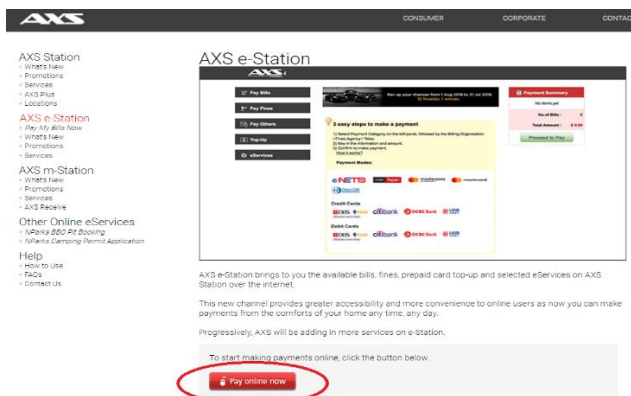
AXS

CONSUMER CORPORATE CONTAC

AXS Station
What's New
Promotions
Services
AXS Plus
Locations

AXS e-Station
Pay My Bills Now
What's New
Promotions
Services

AXS m-Station
What's New
Promotions
Services
AXS Receive

Other Online eServices
NParks BBQ Pit Booking
NParks Camping Permit Application

Help
How to Use
FAQs
Contact Us

AXS e-Station

AXS

Pay Bills
Pay Fines
Pay Others
Top-Up
eServices

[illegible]

3 easy steps to make a payment
1) Select Payment Category on the left panel, followed by the Billing Organisation / Fines Agency / Telco.
2) Key in the information and amount.
3) Confirm to make payment.

Payment Modes:
eNETS
Credit Cards
DBS citibank OCBC Bank UOB
Debit Cards
DBS citibank OCBC Bank UOB

Payment Summary
No items yet
No of Bills : 0
Total Amount : $ 0.00
Proceed to Pay

AXS e-Station brings to you the available bills, fines, prepaid card top-up and selected eServices on AXS Station over the internet.

This new channel provides greater accessibility and more convenience to online users as now you can make payments from the comforts of your home any time, any day.

Progressively, AXS will be adding in more services on e-Station.

To start making payments online, click the button below.

Pay online now